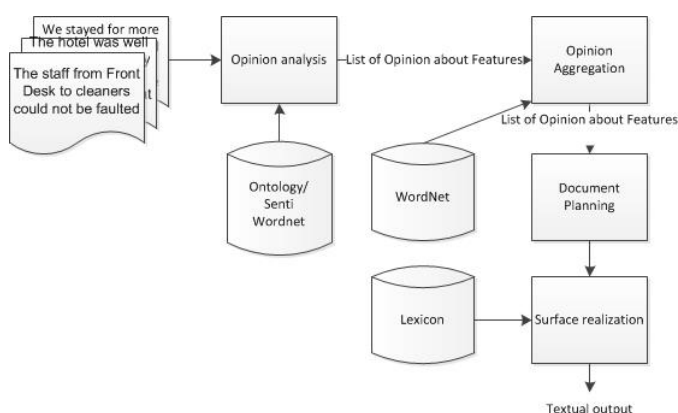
We stayed for more
The hotel was well
The staff from Front Desk to cleaners could not be faulted

Opinion analysis

List of Opinion about Features

Opinion Aggregation

List of Opinion about Features

Ontology/ Senti Wordnet

WordNet

Document Planning

Lexicon

Surface realization

Textual output